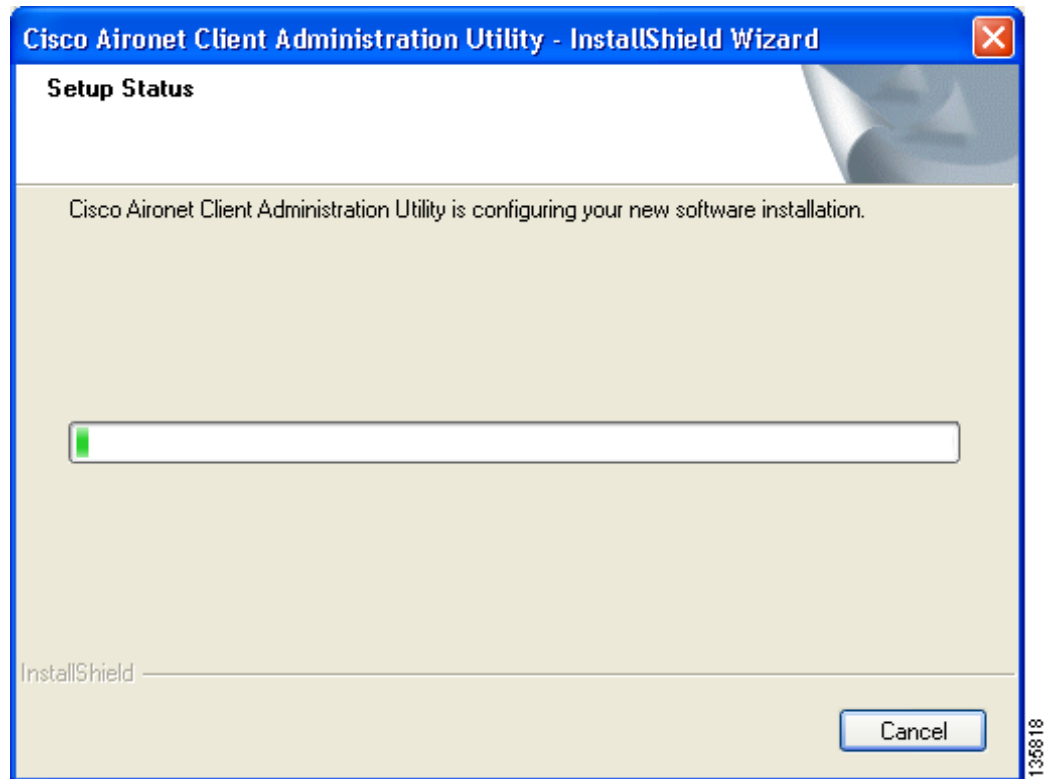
Cisco Aironet Client Administration Utility - InstallShield Wizard

Setup Status

Cisco Aironet Client Administration Utility is configuring your new software installation.

InstallShield

Cancel

135818